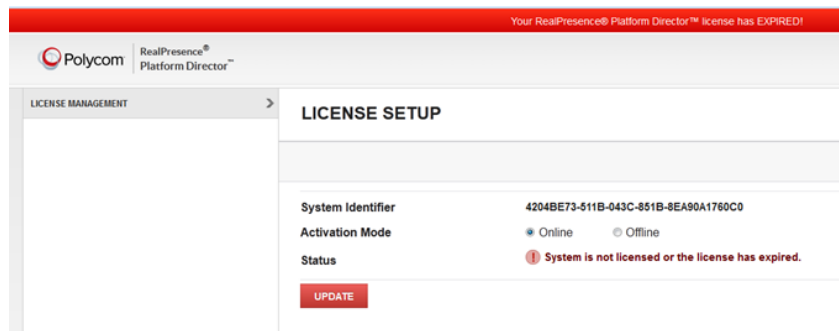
Your RealPresence® Platform Director™ license has EXPIRED!

Polycom | RealPresence® Platform Director™

LICENSE MANAGEMENT >

LICENSE SETUP

System Identifier 4204BE73-511B-043C-851B-8EA90A1760C0

Activation Mode Online Offline

Status ! System is not licensed or the license has expired.

UPDATE